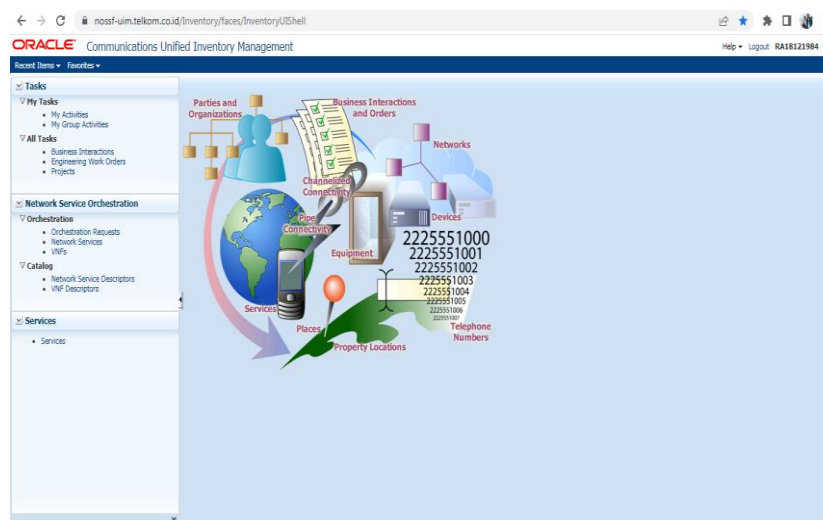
nossf-uim.telkom.co.id/Inventory/faces/InventoryUIShell

ORACLE Communications Unified Inventory Management

Help ▾ Logout RA18121984

Recent Items ▾ Favorites ▾

Tasks
My Tasks
- My Activities
- My Group Activities
All Tasks
- Business Interactions
- Engineering Work Orders
- Projects

Network Service Orchestration
Orchestration
- Orchestration Requests
- Network Services
- VNFs
Catalog
- Network Service Descriptors
- VNF Descriptors

Services
- Services

Parties and Organizations
Business Interactions and Orders
Networks
Channelized Connectivity
Pipe Connectivity
Devices
Equipment
2225551000
2225551001
2225551002
2225551003
2225551004
2225551005
2225551006
2225551007
Services
Places
Property Locations
Telephone Numbers